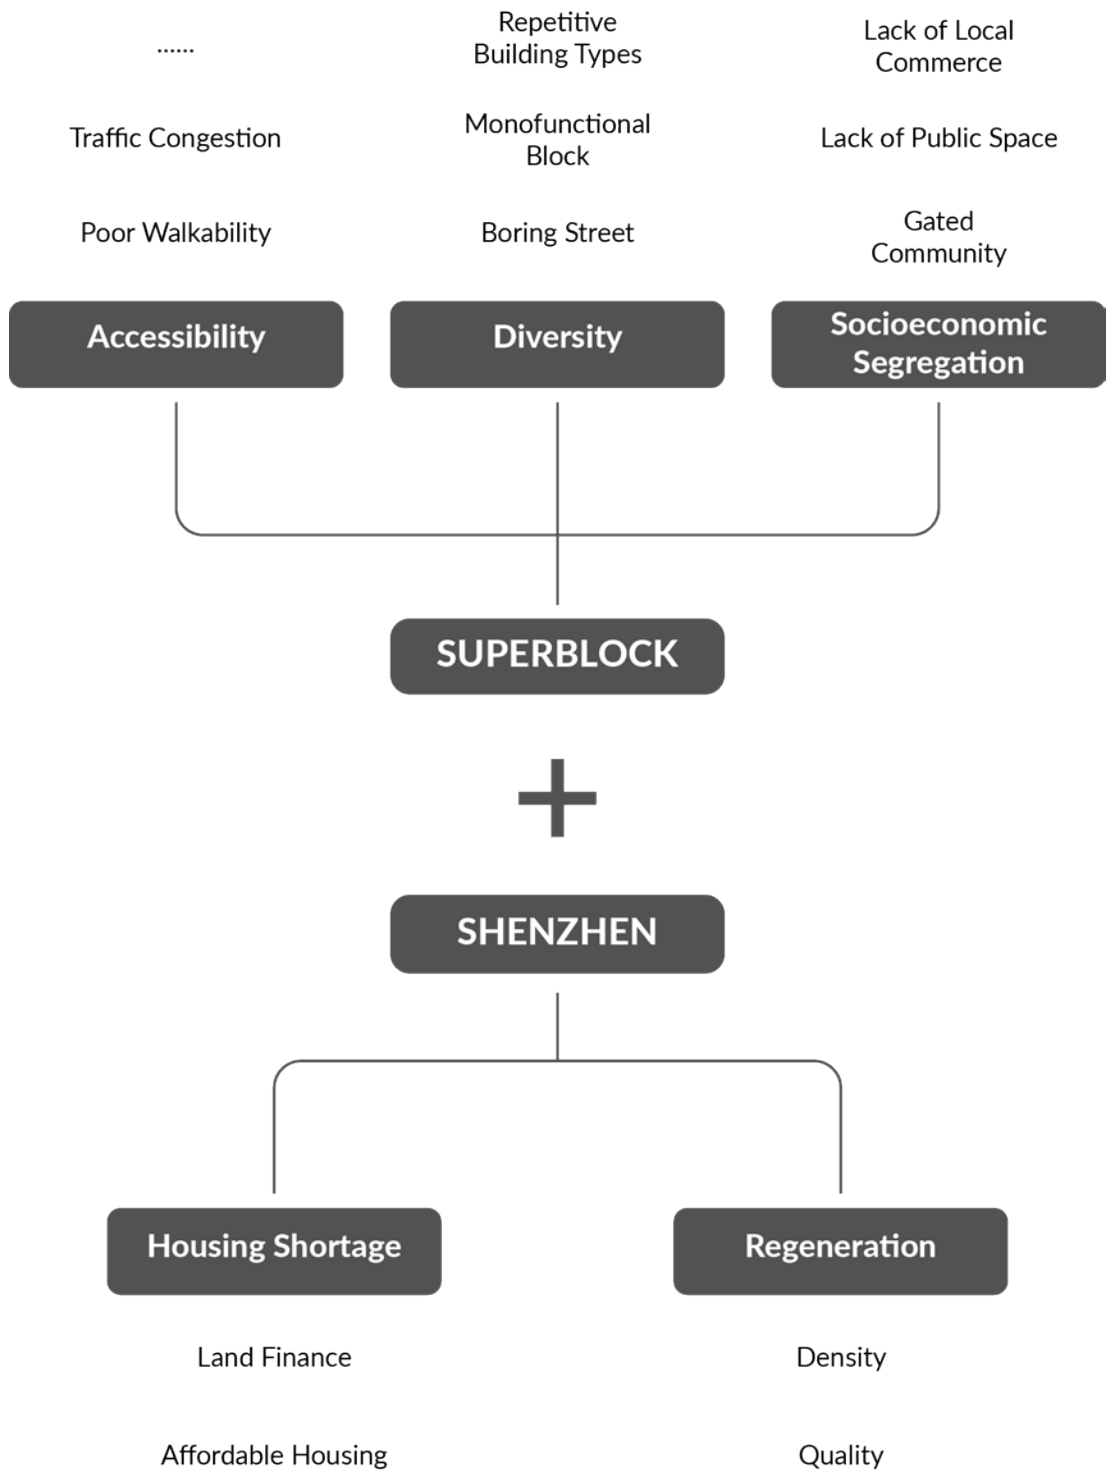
......

Traffic Congestion

Poor Walkability

Accessibility

Repetitive Building Types

Monofunctional Block

Boring Street

Diversity

Lack of Local Commerce

Lack of Public Space

Gated Community

Socioeconomic Segregation

SUPERBLOCK

+

SHENZHEN

Housing Shortage

Land Finance

Affordable Housing

Regeneration

Density

Quality